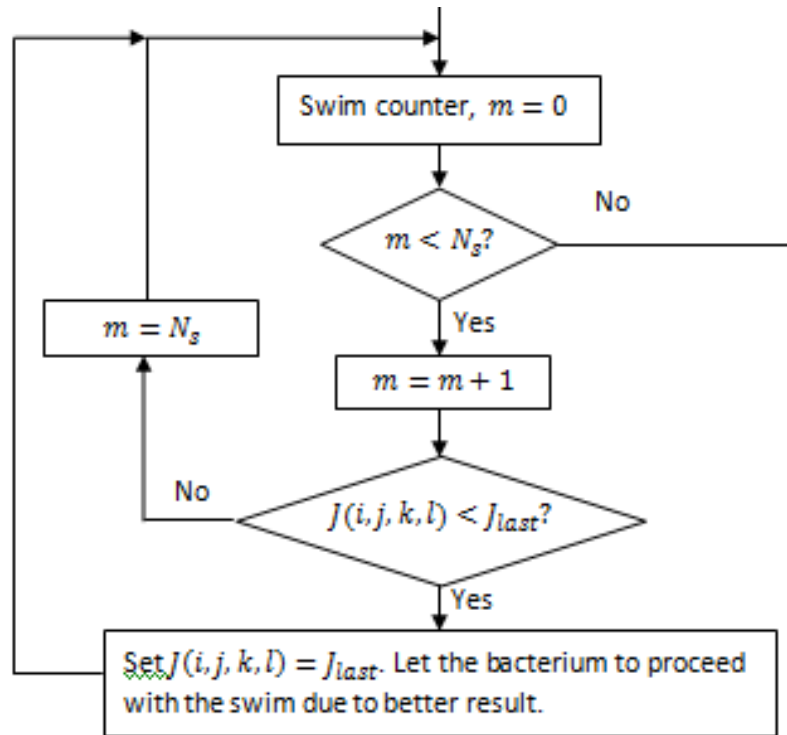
Swim counter, $m = 0$

No

$m < N_s$?

Yes

$m = N_s$

$m = m + 1$

No

$J(i, j, k, l) < J_{last}$?

Yes

Set $J(i, j, k, l) = J_{last}$. Let the bacterium to proceed with the swim due to better result.